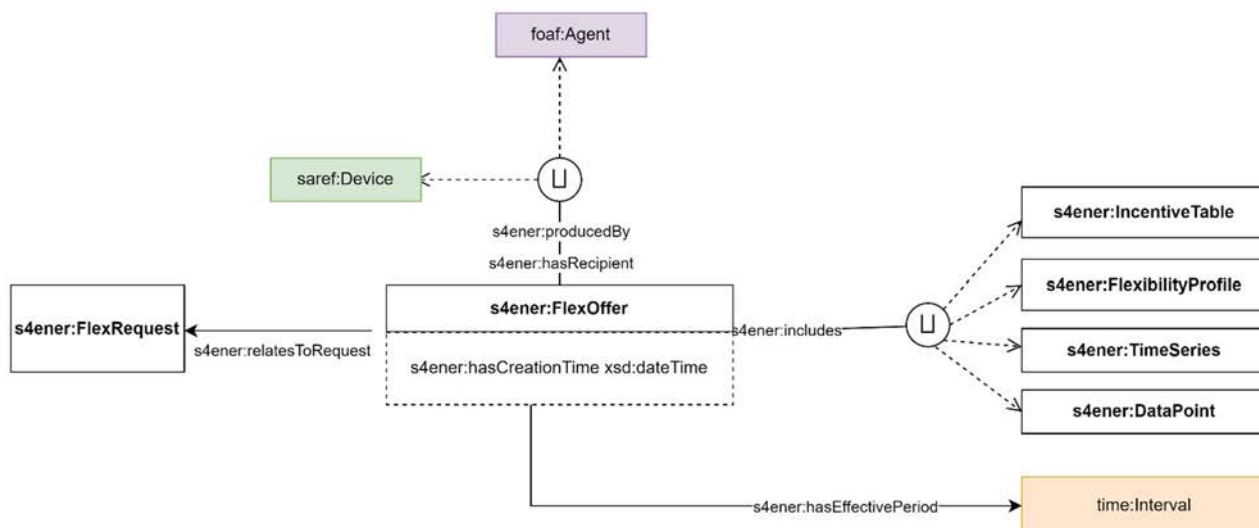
foaf:Agent

saref:Device

⊔

s4ener:producedBy

s4ener:hasRecipient

s4ener:FlexRequest

s4ener:relatesToRequest

s4ener:FlexOffer

s4ener:hasCreationTime xsd:dateTime

s4ener:includes

⊔

s4ener:IncentiveTable

s4ener:FlexibilityProfile

s4ener:TimeSeries

s4ener:DataPoint

s4ener:hasEffectivePeriod

time:Interval